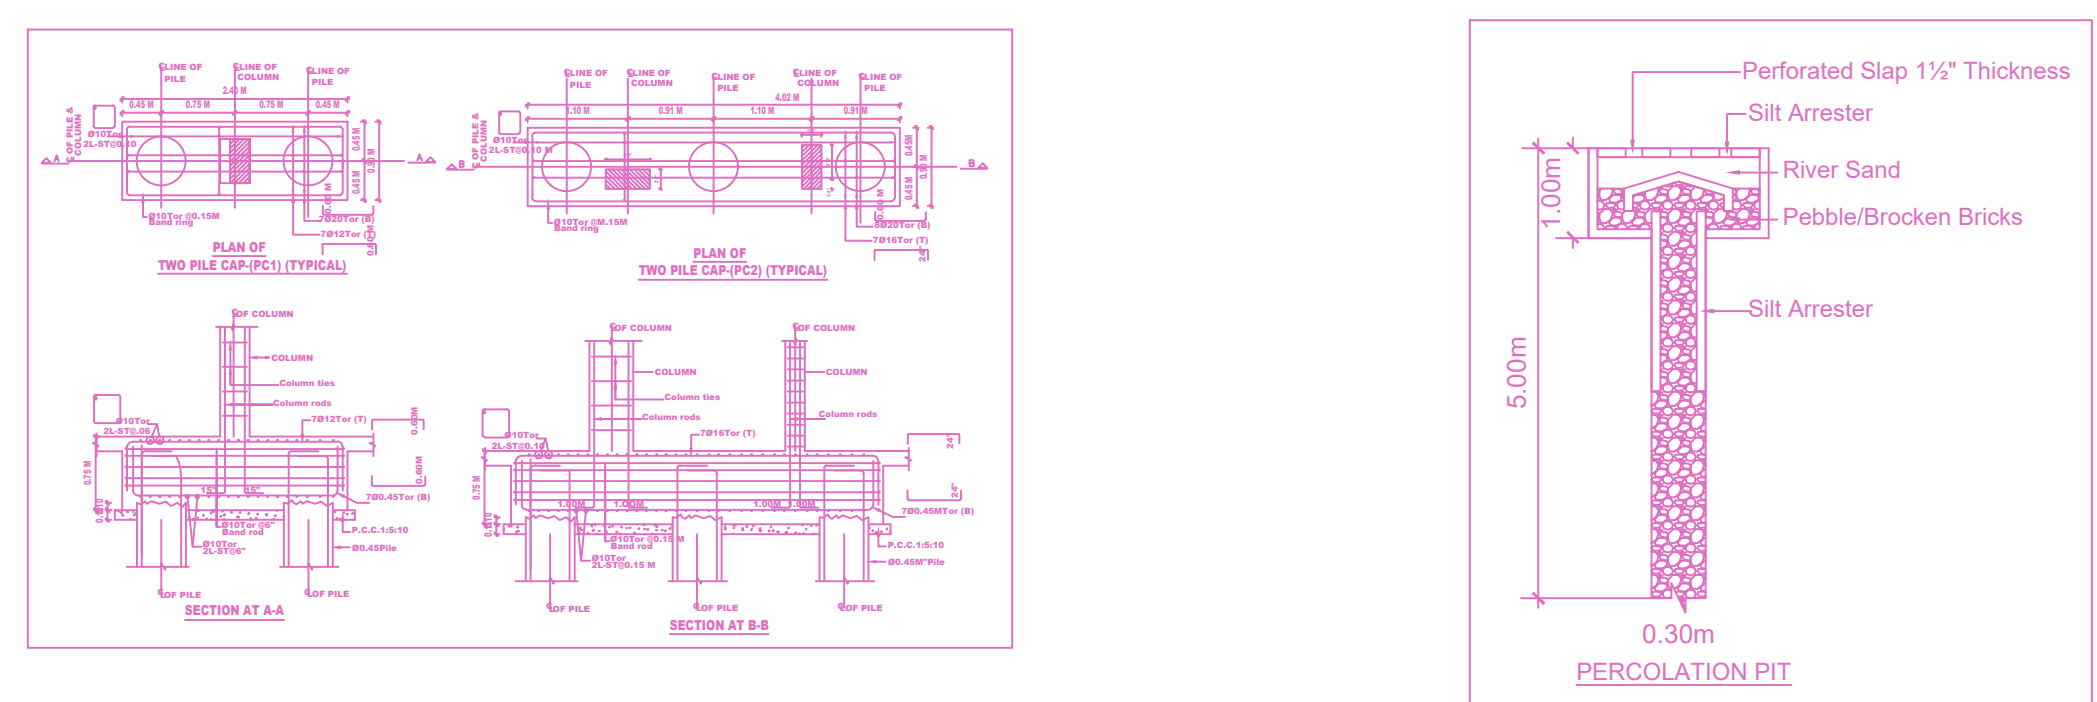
℄LINE OF PILE
℄LINE OF COLUMN
℄LINE OF PILE
2.40 M
0.45 M
0.75 M
0.75 M
0.45 M
℄ OF PILE & COLUMN
Ø10Tor 2L-ST@0.10
A
A
0.45 M
0.90 M
0.45 M
0.60 M
Ø10Tor @0.15M Band ring
7Ø20Tor (B)
7Ø12Tor (T)
0.60 M
PLAN OF
TWO PILE CAP-(PC1) (TYPICAL)

℄LINE OF PILE
℄LINE OF COLUMN
℄LINE OF PILE
℄LINE OF COLUMN
℄LINE OF PILE
4.02 M
1.10 M
0.91 M
1.10 M
0.91 M
℄ OF PILE & COLUMN
Ø10Tor 2L-ST@0.10 M
B
B
0.45M
0.90 M
0.45 M
0.60 M
Ø10Tor @M.15M Band ring
8Ø20Tor (B)
7Ø16Tor (T)
24"
PLAN OF
TWO PILE CAP-(PC2) (TYPICAL)

℄OF COLUMN
COLUMN
Column ties
Column rods
Ø10Tor 2L-ST@.06
7Ø12Tor (T)
0.60M
0.60M
0.75 M
15"
15"
7Ø0.45Tor (B)
0.10
Ø10Tor @6" Band rod
Ø10Tor 2L-ST@6"
P.C.C.1:5:10
Ø0.45Pile
℄OF PILE
℄OF PILE
SECTION AT A-A

℄OF COLUMN
℄OF COLUMN
COLUMN
COLUMN
Column ties
Column rods
Column rods
Ø10Tor 2L-ST@0.10
7Ø16Tor (T)
24"
24"
0.75 M
1.00M
1.00M
1.00M
1.00M
7Ø0.45MTor (B)
0.10
Ø10Tor @0.15 M Band rod
Ø10Tor 2L-ST@0.15 M
P.C.C.1:5:10
Ø0.45M"Pile
℄OF PILE
℄OF PILE
℄OF PILE
SECTION AT B-B

Perforated Slap 1½" Thickness
Silt Arrester
River Sand
Pebble/Brocken Bricks
Silt Arrester
1.00m
5.00m
0.30m
PERCOLATION PIT